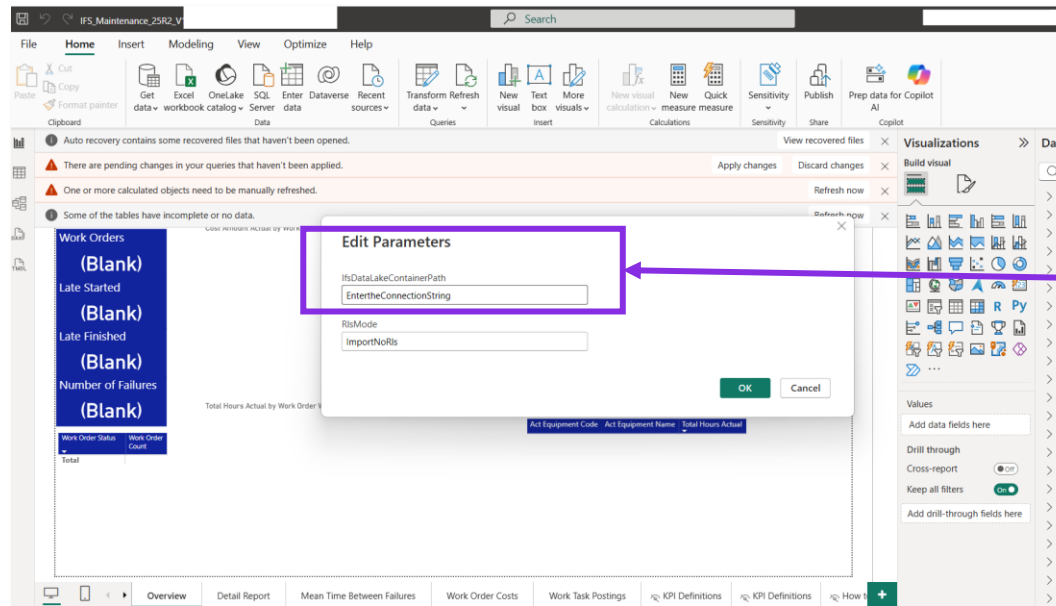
IFS_Maintenance_25R2_V

Search

File Home Insert Modeling View Optimize Help

Paste Cut Copy Format painter Clipboard

Get data Excel workbook OneLake catalog SQL Server Enter data Dataverse Recent sources Data

Transform data Refresh Queries

New visual Text box More visuals Insert

New visual calculation New measure Quick measure Calculations

Sensitivity Sensitivity

Publish Share

Prep data for AI Copilot Copilot

Auto recovery contains some recovered files that haven't been opened. View recovered files

There are pending changes in your queries that haven't been applied. Apply changes Discard changes

One or more calculated objects need to be manually refreshed. Refresh now

Some of the tables have incomplete or no data. Refresh now

Work Orders
(Blank)
Late Started
(Blank)
Late Finished
(Blank)
Number of Failures
(Blank)

Cost Amount Actual by Work

Total Hours Actual by Work Order

| Work Order Status | Work Order Count |
|---|---|
| Total | |

| Act Equipment Code | Act Equipment Name | Total Hours Actual |
|---|---|---|

Edit Parameters

IfsDataLakeContainerPath
EntertheConnectionString

RlsMode
ImportNoRls

OK Cancel

Visualizations
Build visual

Values
Add data fields here

Drill through
Cross-report Off
Keep all filters On
Add drill-through fields here

Overview Detail Report Mean Time Between Failures Work Order Costs Work Task Postings KPI Definitions KPI Definitions How t